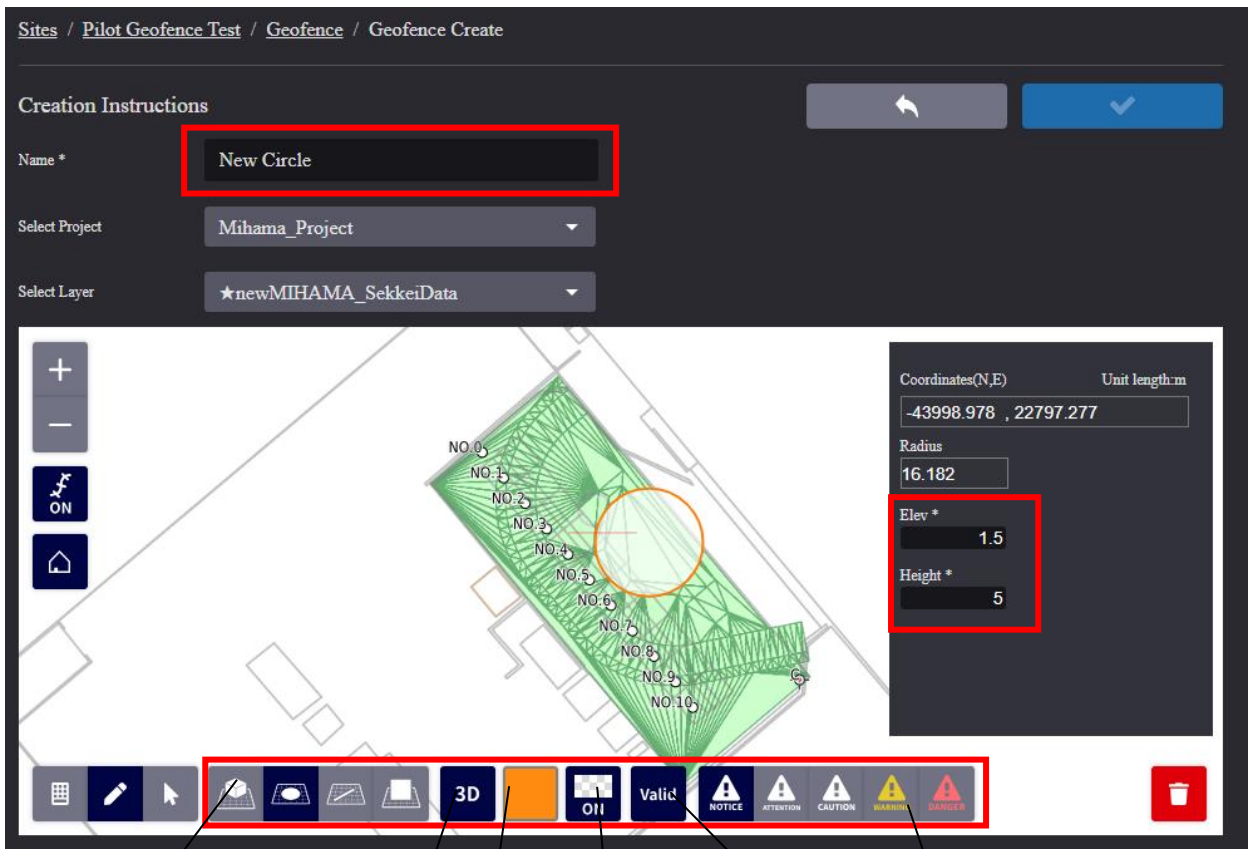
Sites / Pilot Geofence Test / Geofence / Geofence Create

Creation Instructions

Name *
New Circle

Select Project
Mihama_Project

Select Layer
★newMIHAMA_SekkeiData

ON

NO.0
NO.1
NO.2
NO.3
NO.4
NO.5
NO.6
NO.7
NO.8
NO.9
NO.10

Coordinates(N,E) Unit length:m
-43998.978 , 22797.277
Radius
16.182
Elev *
1.5
Height *
5

3D
ON
Valid
NOTICE
ATTENTION
CAUTION
WARNING
DANGER